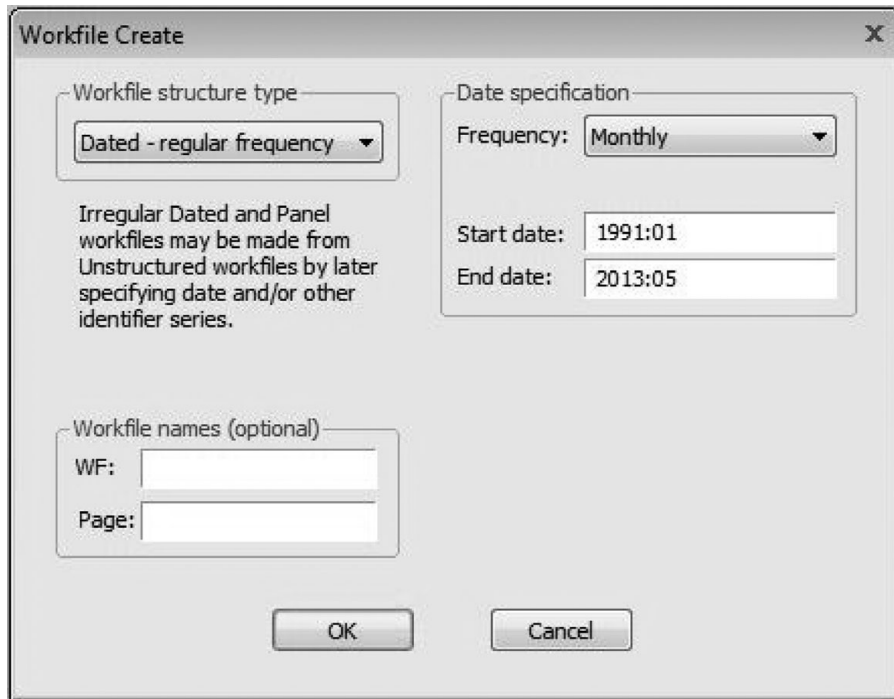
Workfile Create

x

Workfile structure type

Dated - regular frequency

Irregular Dated and Panel workfiles may be made from Unstructured workfiles by later specifying date and/or other identifier series.

Date specification

Frequency: Monthly

Start date: 1991:01

End date: 2013:05

Workfile names (optional)

WF:

Page:

OK

Cancel